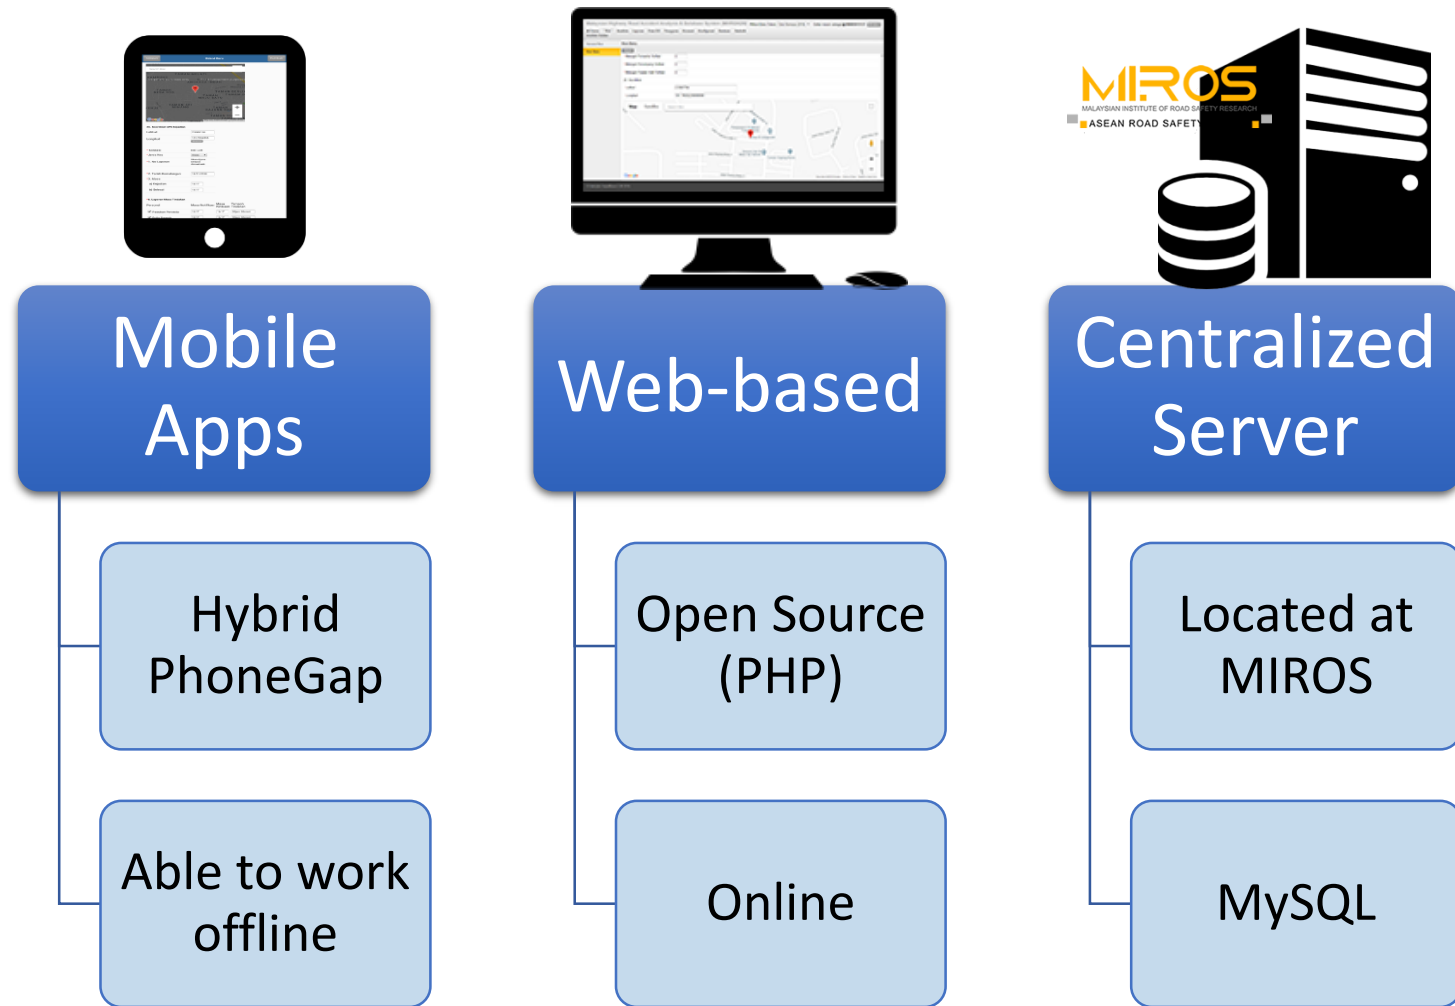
MIROS
MALAYSIAN INSTITUTE OF ROAD SAFETY RESEARCH
ASEAN ROAD SAFETY

Mobile Apps

Hybrid PhoneGap

Able to work offline

Web-based

Open Source (PHP)

Online

Centralized Server

Located at MIROS

MySQL